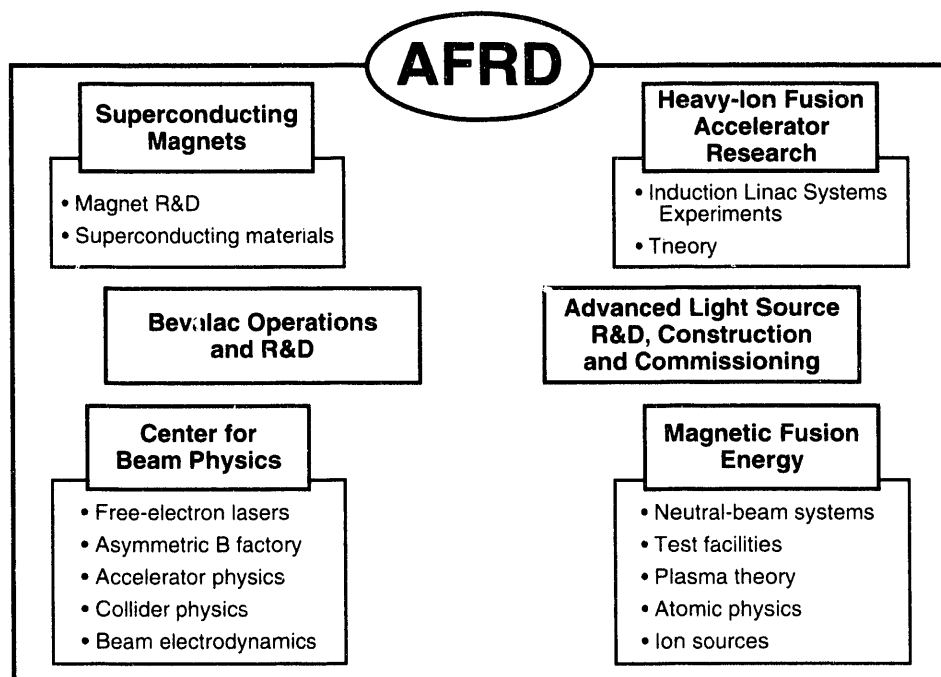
AFRD

Superconducting Magnets

• Magnet R&D
• Superconducting materials

Heavy-Ion Fusion Accelerator Research

• Induction Linac Systems Experiments
• Tneory

Bevalac Operations and R&D

Advanced Light Source R&D, Construction and Commissioning

Center for Beam Physics

• Free-electron lasers
• Asymmetric B factory
• Accelerator physics
• Collider physics
• Beam electrodynamics

Magnetic Fusion Energy

• Neutral-beam systems
• Test facilities
• Plasma theory
• Atomic physics
• Ion sources